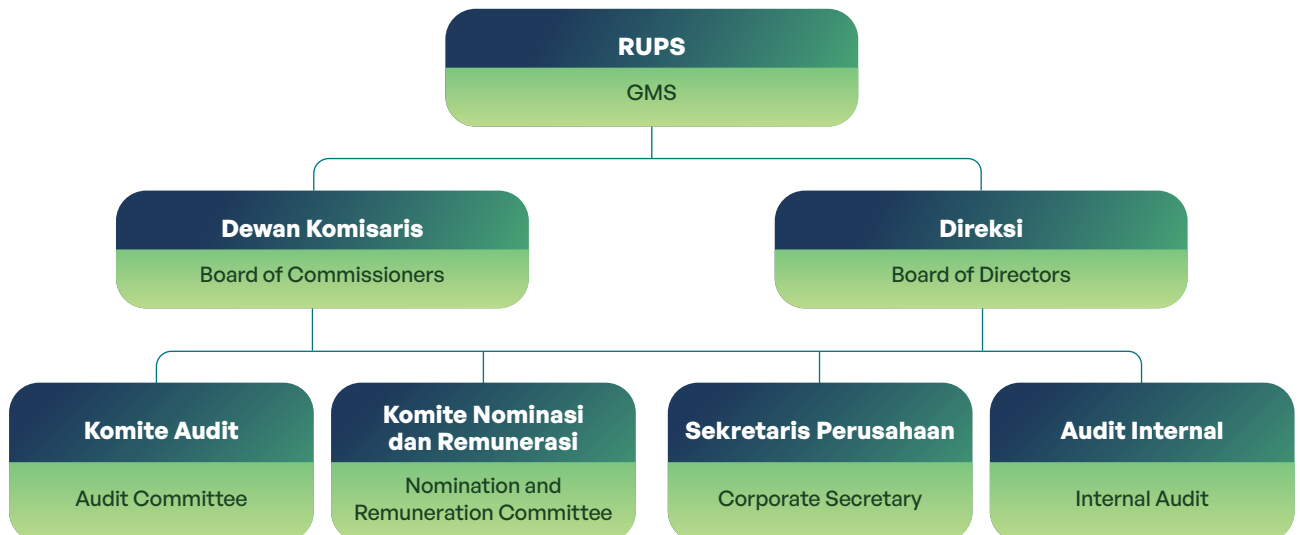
RUPS
GMS

Dewan Komisaris
Board of Commissioners

Direksi
Board of Directors

Komite Audit
Audit Committee

Komite Nominasi dan Remunerasi
Nomination and Remuneration Committee

Sekretaris Perusahaan
Corporate Secretary

Audit Internal
Internal Audit